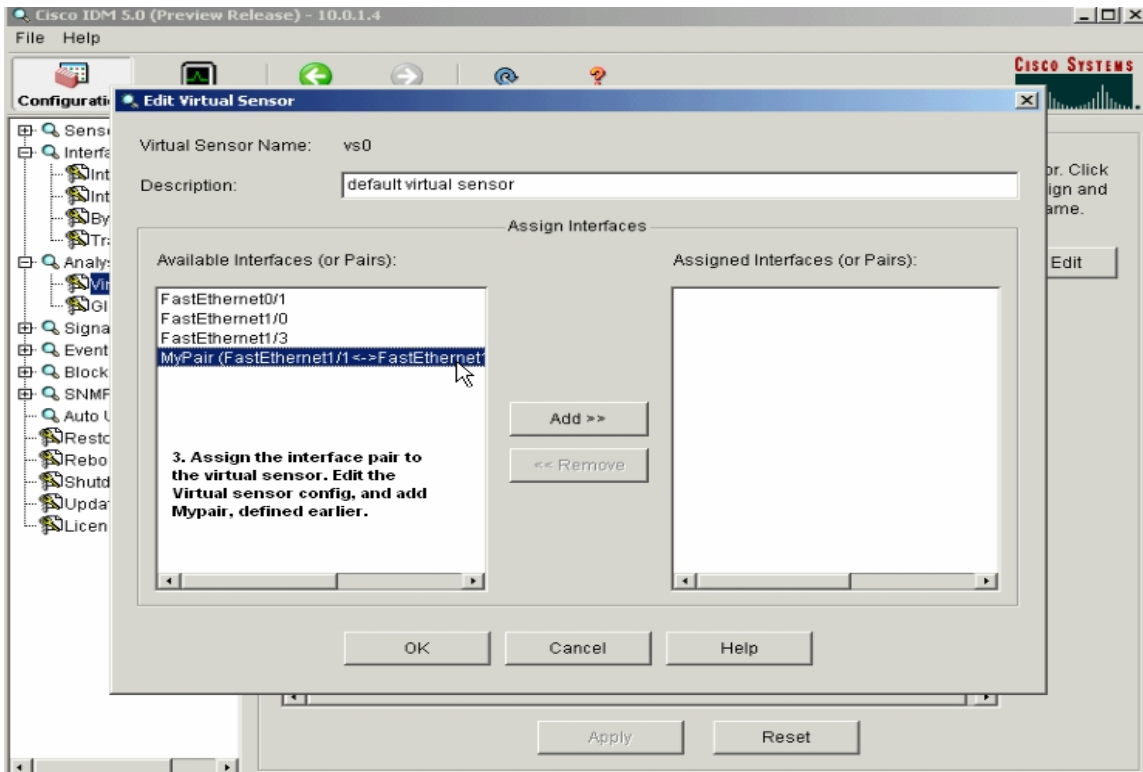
Cisco IDM 5.0 (Preview Release) - 10.0.1.4

File Help

Configurati

Cisco Systems

Edit Virtual Sensor

Sens
Interfa
Int
Int
By
Tr
Analy
Vi
Gl
Signa
Event
Block
SNMF
Auto
Resto
Rebo
Shutd
Upda
Licen

Virtual Sensor Name: vs0

Description: default virtual sensor

Assign Interfaces

Available Interfaces (or Pairs):

FastEthernet0/1
FastEthernet1/0
FastEthernet1/3
MyPair (FastEthernet1/1<->FastEthernet

3. Assign the interface pair to the virtual sensor. Edit the Virtual sensor config, and add Mypair, defined earlier.

Add >>

<< Remove

Assigned Interfaces (or Pairs):

or. Click
ign and
ame.

Edit

OK

Cancel

Help

Apply

Reset